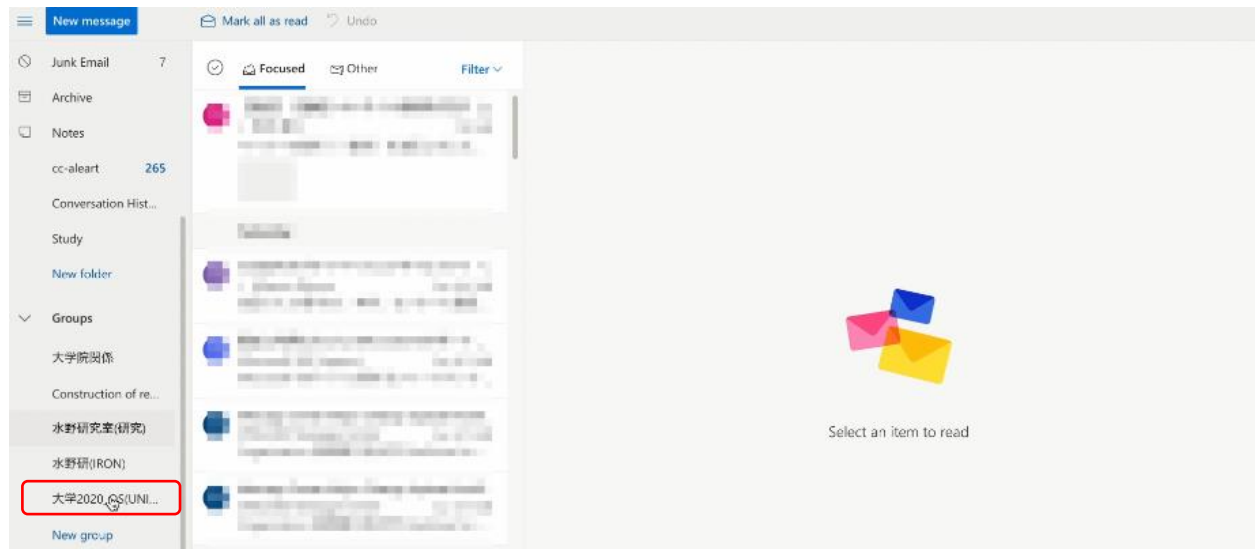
New message
Mark all as read
Undo

Junk Email 7
Archive
Notes
cc-aleart 265
Conversation Hist...
Study
New folder

Groups
大学院関係
Construction of re...
水野研究室(研究)
水野研(IRON)
大学2020_OS(UNI...
New group

Focused
Other
Filter

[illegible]

Select an item to read